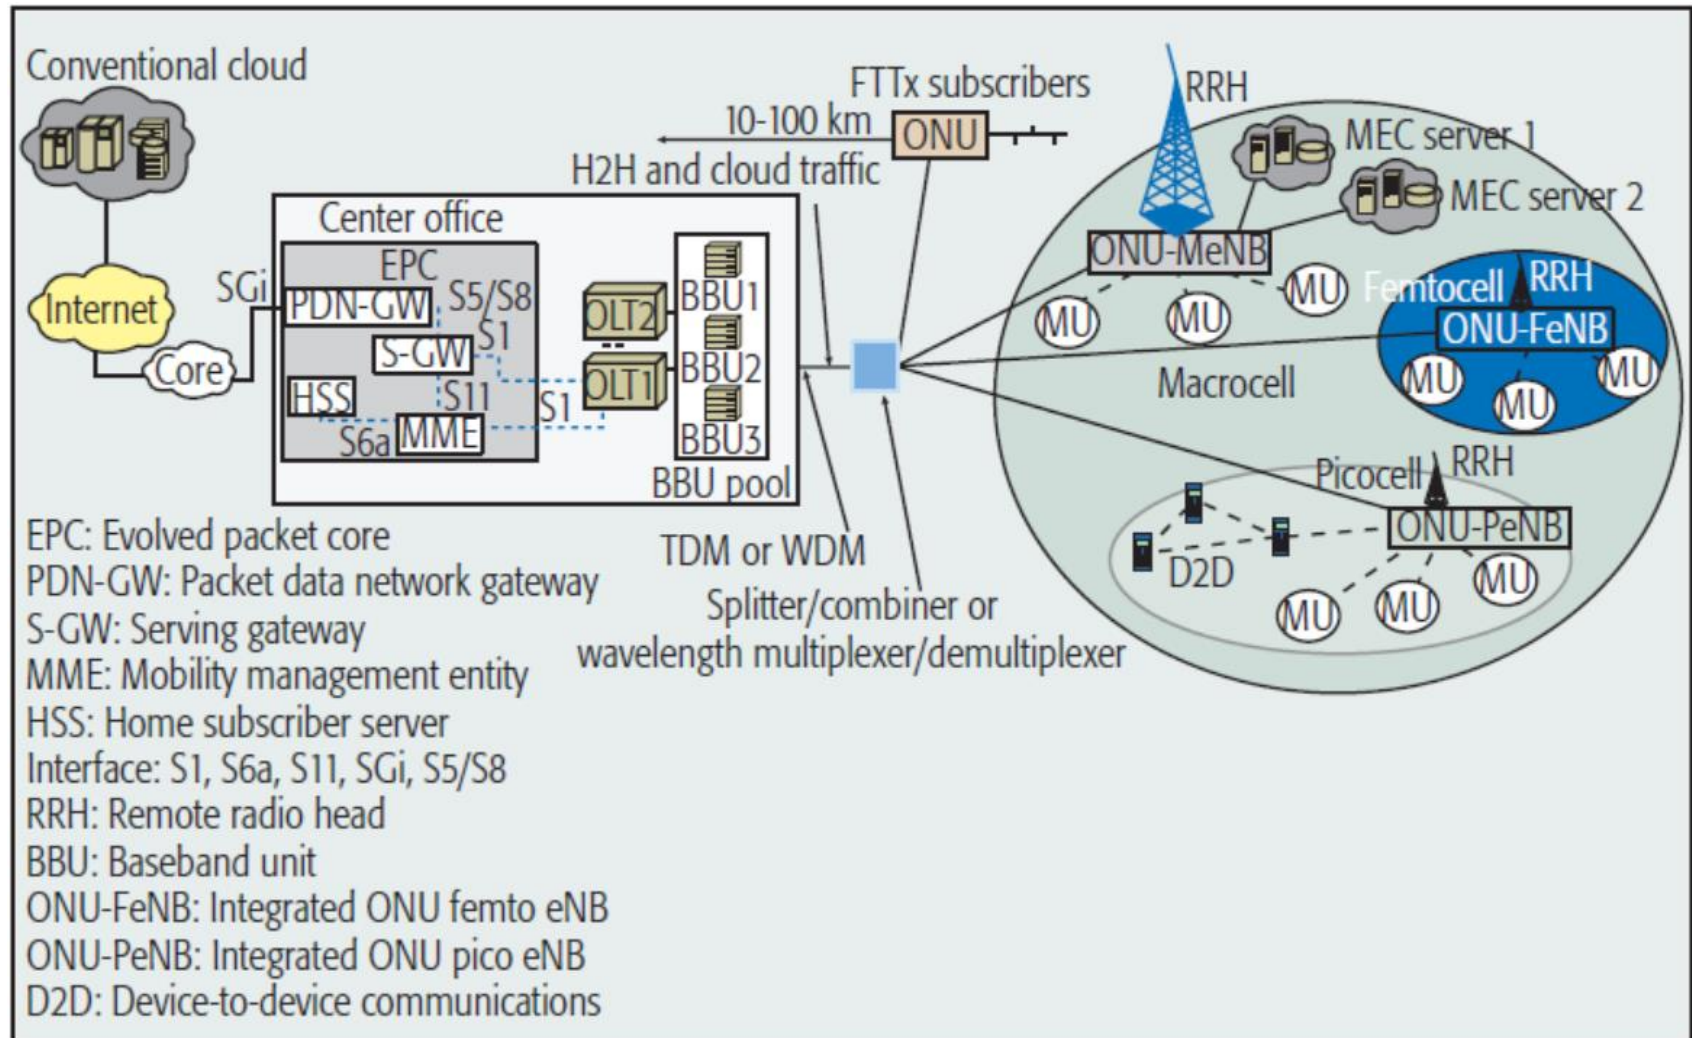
Conventional cloud

FTTx subscribers

RRH

10-100 km

ONU

MEC server 1

H2H and cloud traffic

MEC server 2

Center office

EPC

ONU-MeNB

SGi

Internet

PDN-GW

S5/S8

S1

OLT2

BBU1

MU

Femtocell

RRH

MU

MU

ONU-FeNB

Core

S-GW

HSS

S11

S1

OLT1

BBU2

Macrocell

MU

MU

MU

S6a

MME

BBU3

BBU pool

Picocell

RRH

EPC: Evolved packet core

TDM or WDM

ONU-PeNB

D2D

MU

PDN-GW: Packet data network gateway

Splitter/combiner or wavelength multiplexer/demultiplexer

MU

MU

S-GW: Serving gateway

MME: Mobility management entity

HSS: Home subscriber server

Interface: S1, S6a, S11, SGi, S5/S8

RRH: Remote radio head

BBU: Baseband unit

ONU-FeNB: Integrated ONU femto eNB

ONU-PeNB: Integrated ONU pico eNB

D2D: Device-to-device communications